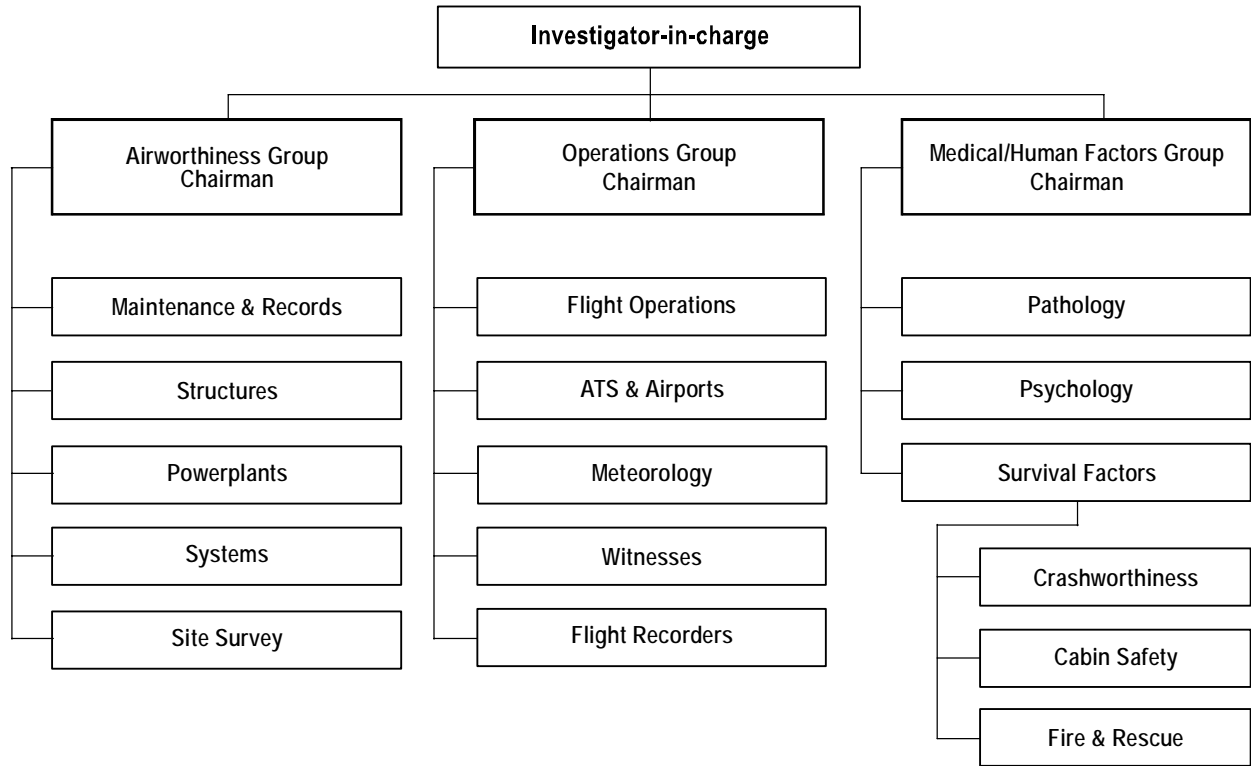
Investigator-in-charge

Airworthiness Group Chairman

Maintenance & Records

Structures

Powerplants

Systems

Site Survey

Operations Group Chairman

Flight Operations

ATS & Airports

Meteorology

Witnesses

Flight Recorders

Medical/Human Factors Group Chairman

Pathology

Psychology

Survival Factors

Crashworthiness

Cabin Safety

Fire & Rescue